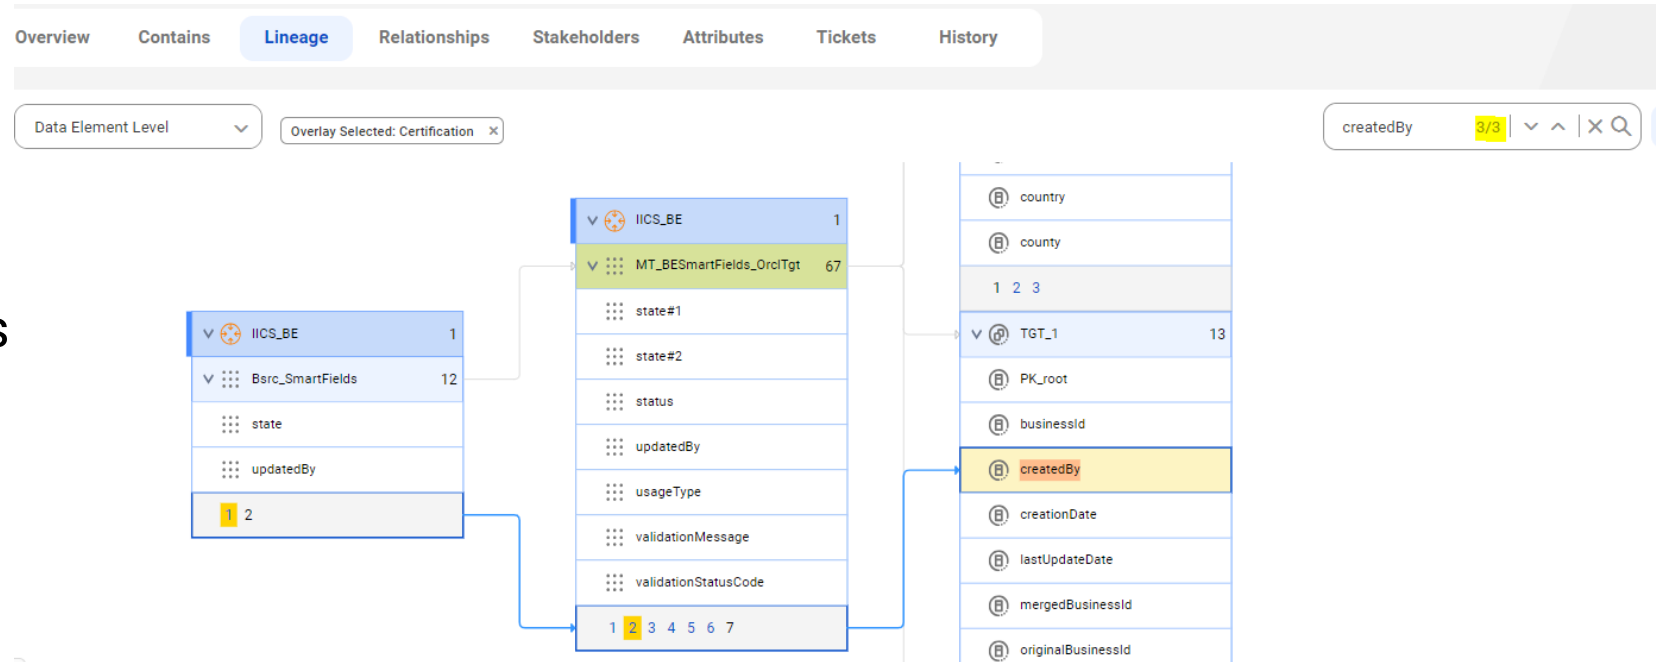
Overview Contains Lineage Relationships Stakeholders Attributes Tickets History

Data Element Level

Overlay Selected: Certification ×

createdBy 3/3

IICS_BE 1
Bsrc_SmartFields 12
state
updatedBy
1 2

IICS_BE 1
MT_BESmartFields_OrclTgt 67
state#1
state#2
status
updatedBy
usageType
validationMessage
validationStatusCode
1 2 3 4 5 6 7

country
county
1 2 3
TGT_1 13
PK_root
businessId
createdBy
creationDate
lastUpdateDate
mergedBusinessId
originalBusinessId